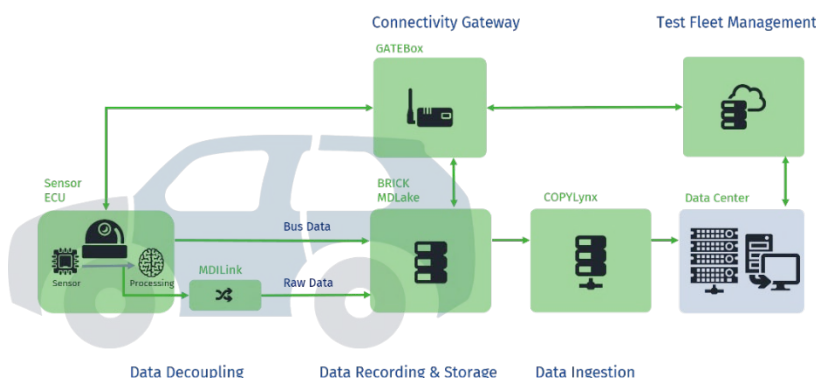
Connectivity Gateway

Test Fleet Management

GATEBox

Sensor ECU

Sensor

Processing

Bus Data

MDILink

Raw Data

BRICK MDLake

COPYLynx

Data Center

Data Decoupling

Data Recording & Storage

Data Ingestion